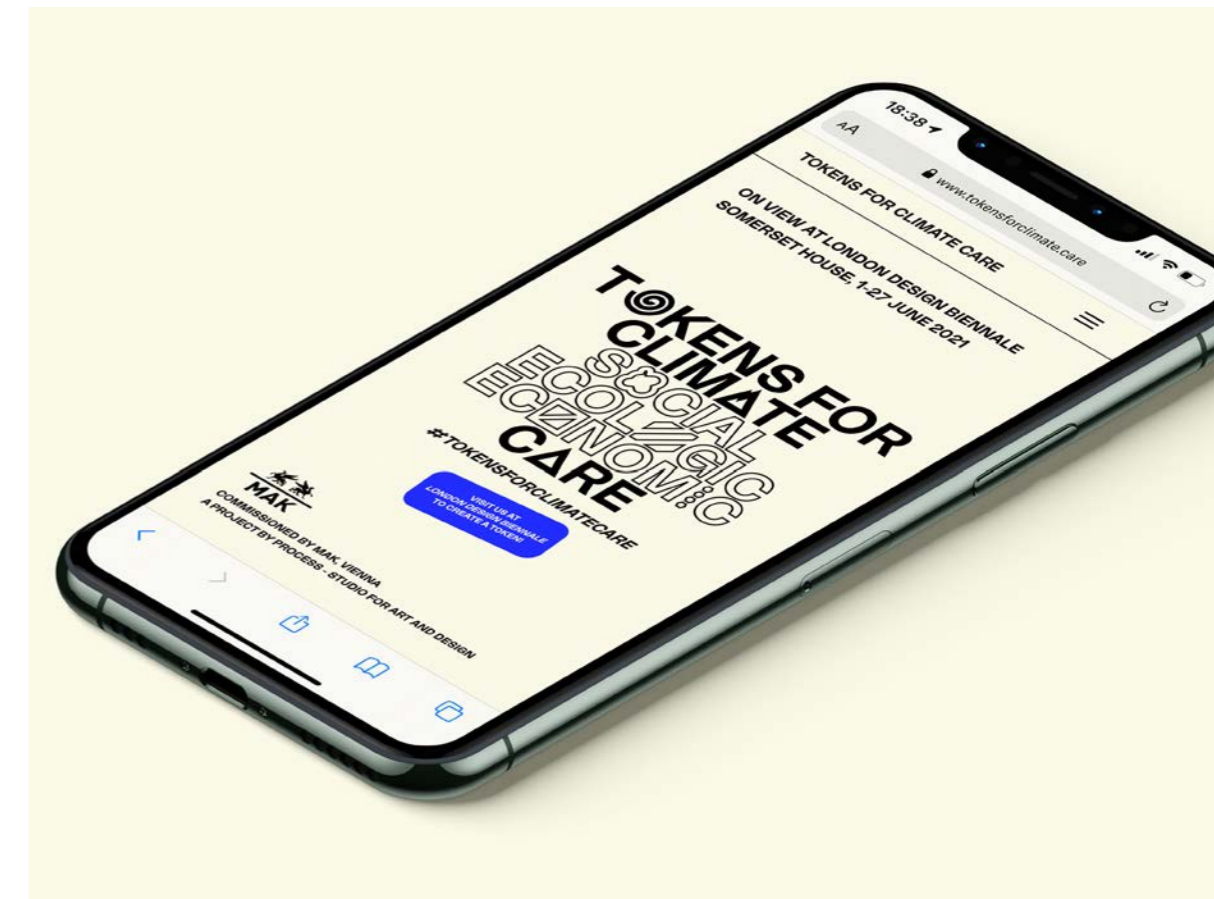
18:38

AA

www.tokensforclimate.care

TOKENS FOR CLIMATE CARE

ON VIEW AT LONDON DESIGN BIENNALE
SOMERSET HOUSE, 1-27 JUNE 2021

TOKENS FOR
CLIMATE
SOCIAL
ECOLOGIC
ECONOMIC
CARE

#TOKENSFORCLIMATECARE

VISIT US AT
LONDON DESIGN BIENNALE
TO CREATE A TOKEN!

MAK

COMMISSIONED BY MAK, VIENNA
A PROJECT BY PROCESS - STUDIO FOR ART AND DESIGN